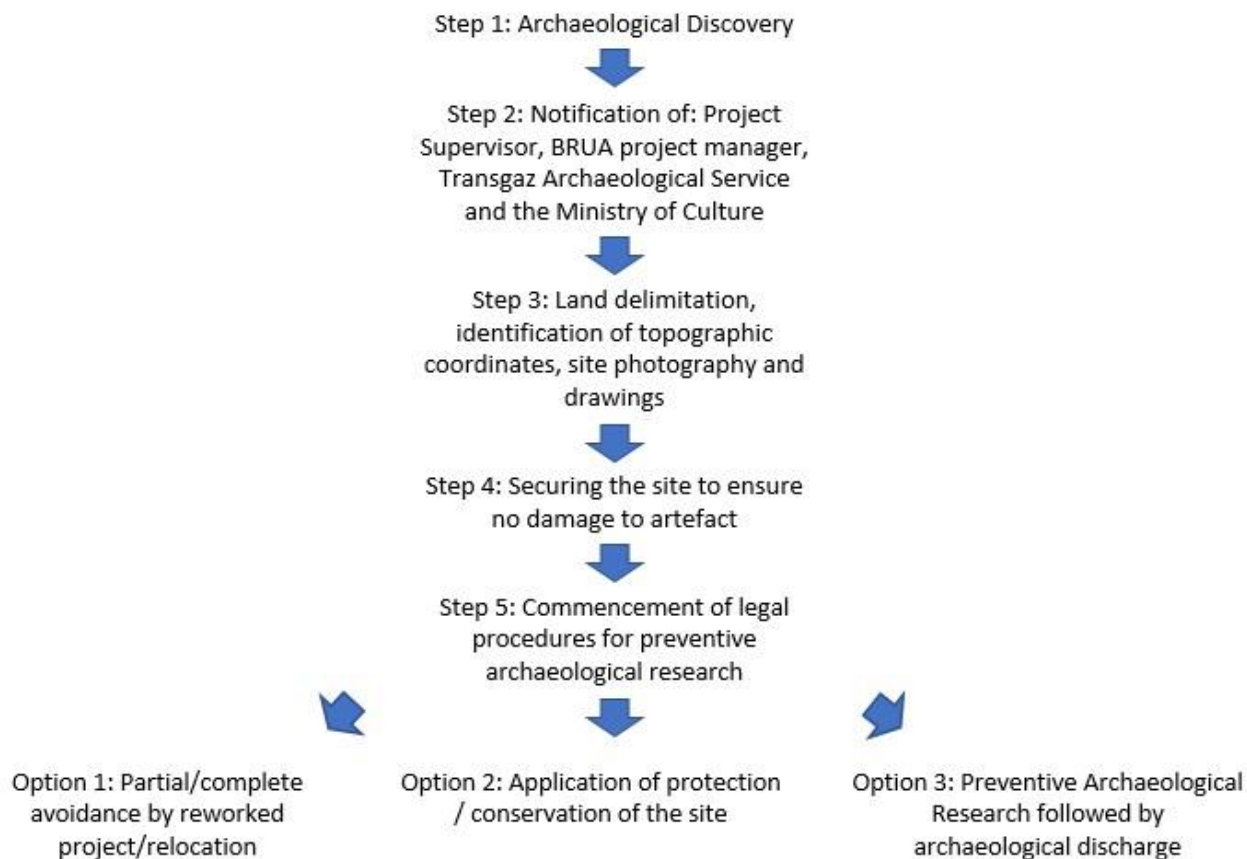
Step 1: Archaeological Discovery

Step 2: Notification of: Project Supervisor, BRUA project manager, Transgaz Archaeological Service and the Ministry of Culture

Step 3: Land delimitation, identification of topographic coordinates, site photography and drawings

Step 4: Securing the site to ensure no damage to artefact

Step 5: Commencement of legal procedures for preventive archaeological research

Option 1: Partial/complete avoidance by reworked project/relocation

Option 2: Application of protection / conservation of the site

Option 3: Preventive Archaeological Research followed by archaeological discharge